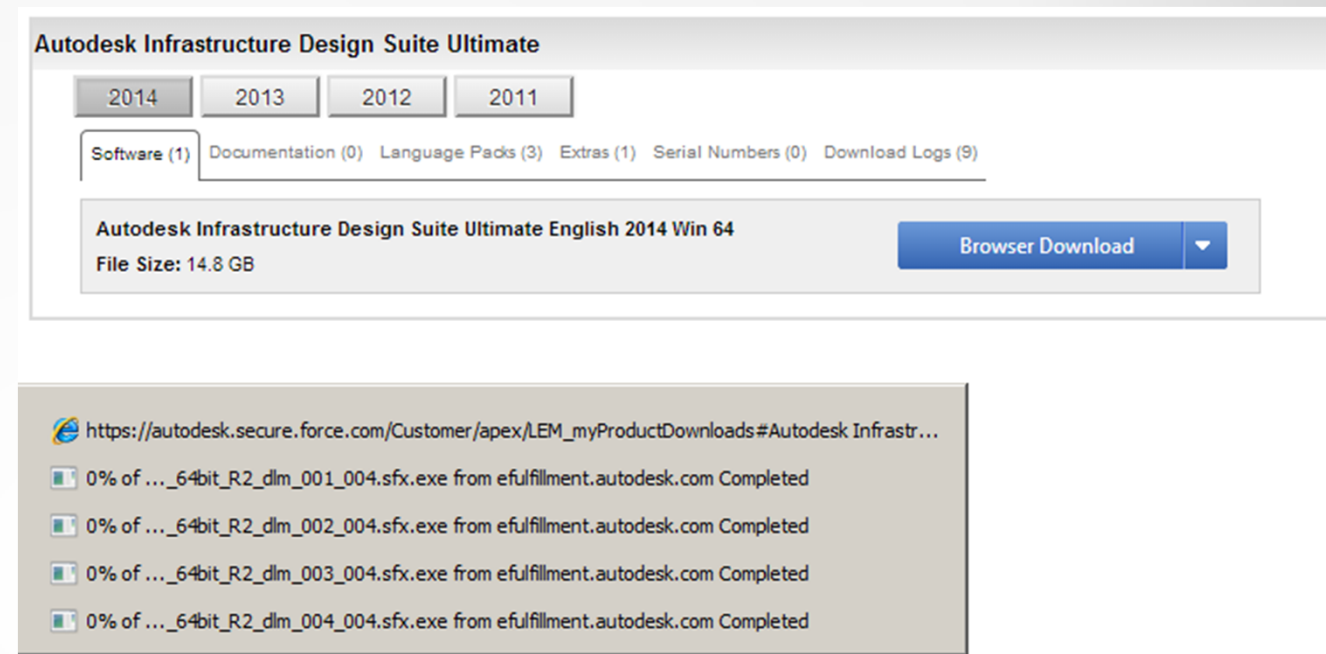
Autodesk Infrastructure Design Suite Ultimate

2014 2013 2012 2011

Software (1) Documentation (0) Language Packs (3) Extras (1) Serial Numbers (0) Download Logs (9)

Autodesk Infrastructure Design Suite Ultimate English 2014 Win 64
File Size: 14.8 GB

Browser Download

https://autodesk.secure.force.com/Customer/apex/LEM_myProductDownloads#Autodesk Infrastr...

0% of ..._64bit_R2_dlm_001_004.sfx.exe from efulfillment.autodesk.com Completed

0% of ..._64bit_R2_dlm_002_004.sfx.exe from efulfillment.autodesk.com Completed

0% of ..._64bit_R2_dlm_003_004.sfx.exe from efulfillment.autodesk.com Completed

0% of ..._64bit_R2_dlm_004_004.sfx.exe from efulfillment.autodesk.com Completed